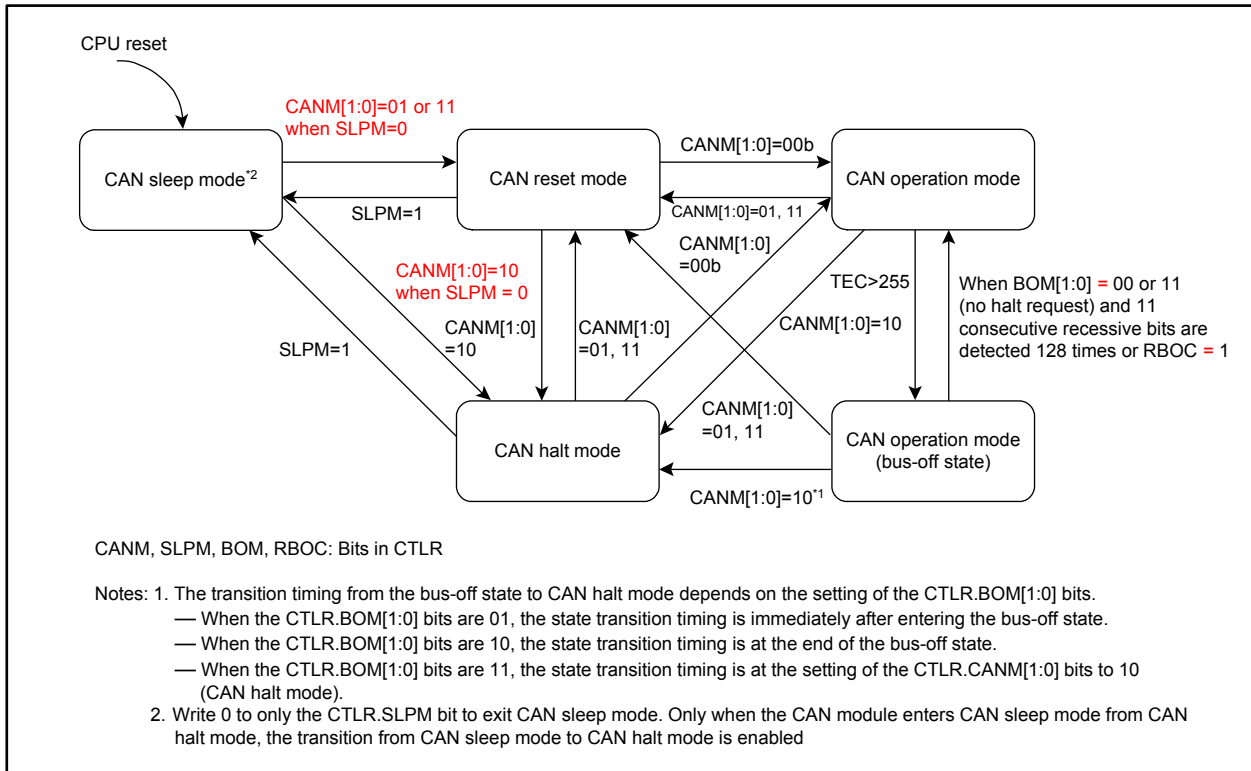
CPU reset

CANM[1:0]=01 or 11
when SLPM=0

CAN sleep mode$^{*2}$

CAN reset mode

CANM[1:0]=00b

CAN operation mode

SLPM=1

CANM[1:0]=01, 11

CANM[1:0]
=00b

CANM[1:0]=10
when SLPM = 0

TEC>255

When BOM[1:0] = 00 or 11 (no halt request) and 11 consecutive recessive bits are detected 128 times or RBOC = 1

CANM[1:0]
=10

CANM[1:0]
=01, 11

CANM[1:0]=10

SLPM=1

CANM[1:0]
=01, 11

CAN halt mode

CAN operation mode
(bus-off state)

CANM[1:0]=10$^{*1}$

CANM, SLPM, BOM, RBOC: Bits in CTLR

Notes: 1. The transition timing from the bus-off state to CAN halt mode depends on the setting of the CTLR.BOM[1:0] bits.
— When the CTLR.BOM[1:0] bits are 01, the state transition timing is immediately after entering the bus-off state.
— When the CTLR.BOM[1:0] bits are 10, the state transition timing is at the end of the bus-off state.
— When the CTLR.BOM[1:0] bits are 11, the state transition timing is at the setting of the CTLR.CANM[1:0] bits to 10 (CAN halt mode).
2. Write 0 to only the CTLR.SLPM bit to exit CAN sleep mode. Only when the CAN module enters CAN sleep mode from CAN halt mode, the transition from CAN sleep mode to CAN halt mode is enabled